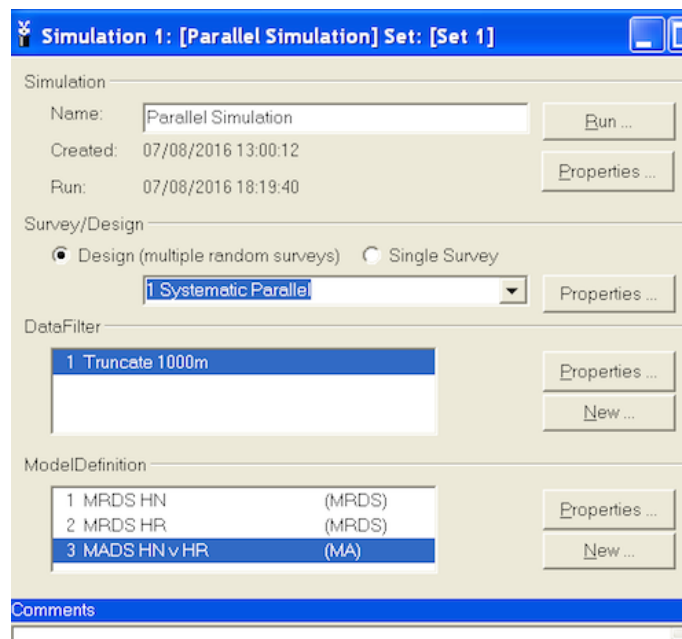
Simulation 1: [Parallel Simulation] Set: [Set 1]

Simulation
Name: Parallel Simulation
Run ...
Created: 07/08/2016 13:00:12
Properties ...
Run: 07/08/2016 18:19:40

Survey/Design
Design (multiple random surveys) Single Survey
1 Systematic Parallel
Properties ...

DataFilter
1 Truncate 1000m
Properties ...
New ...

ModelDefinition
1 MRDS HN (MRDS)
2 MRDS HR (MRDS)
3 MADS HN v HR (MA)
Properties ...
New ...

Comments